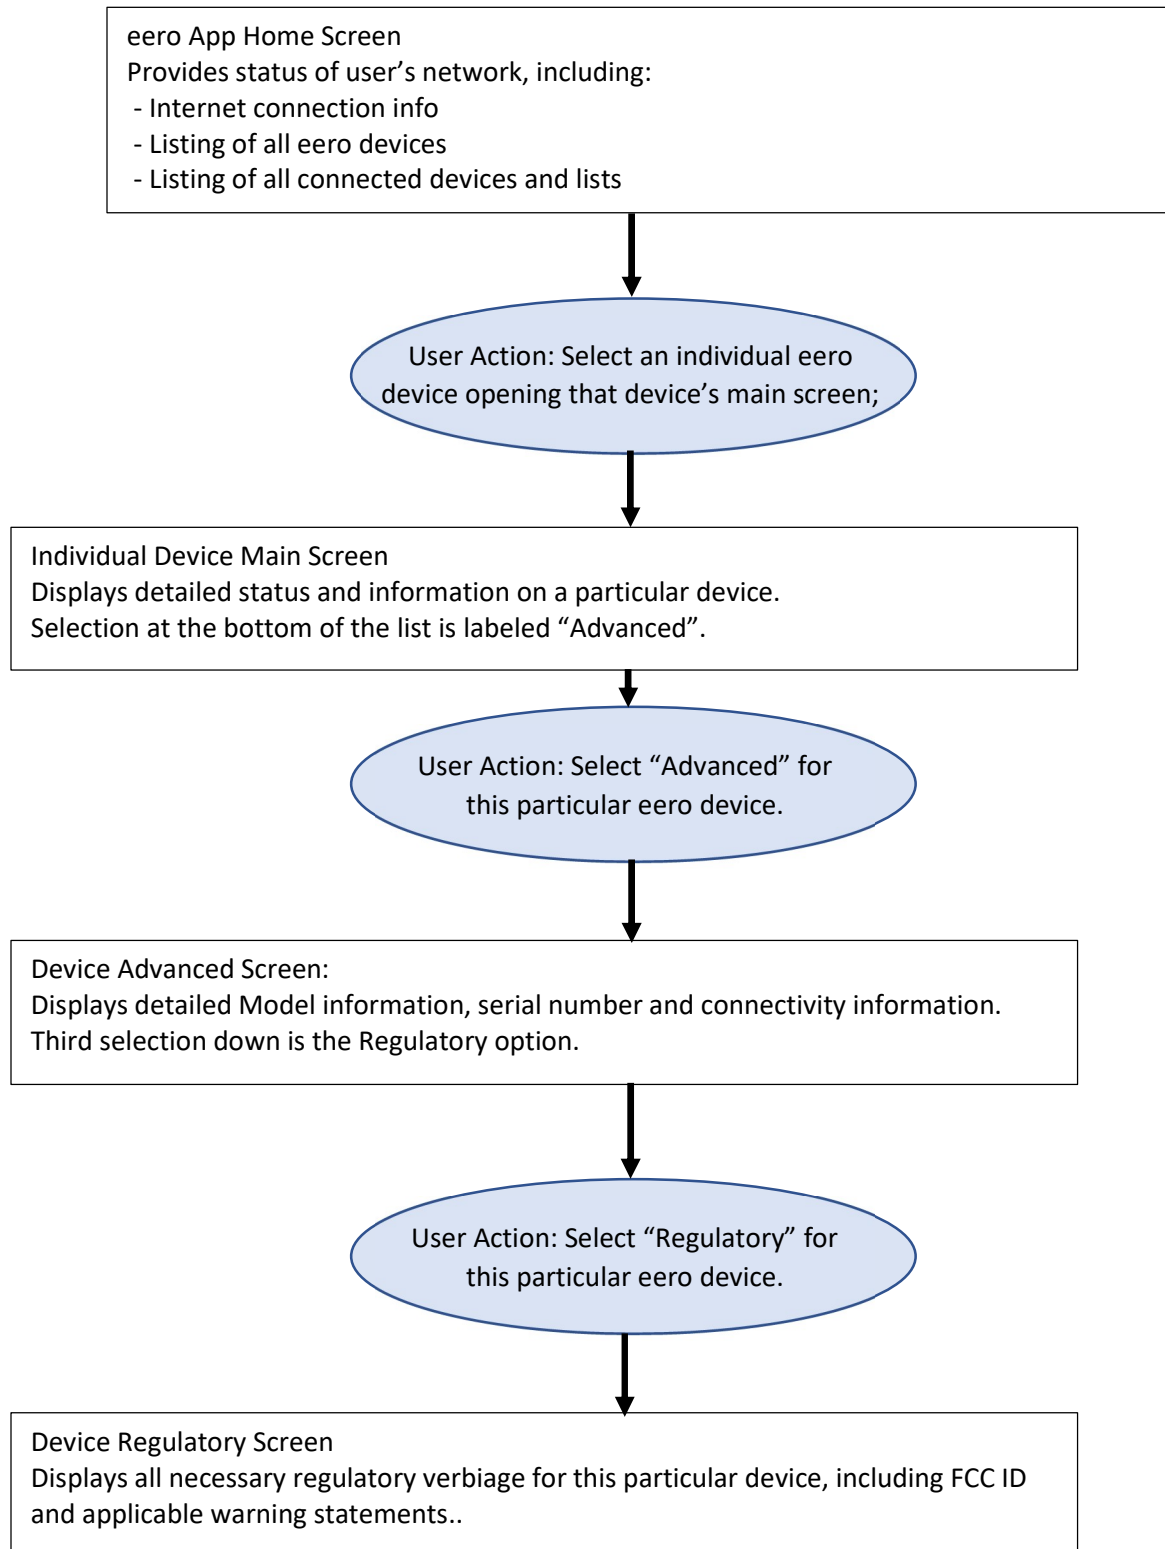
eero App Home Screen
Provides status of user’s network, including:
- Internet connection info
- Listing of all eero devices
- Listing of all connected devices and lists

User Action: Select an individual eero device opening that device’s main screen;

Individual Device Main Screen
Displays detailed status and information on a particular device.
Selection at the bottom of the list is labeled “Advanced”.

User Action: Select “Advanced” for this particular eero device.

Device Advanced Screen:
Displays detailed Model information, serial number and connectivity information.
Third selection down is the Regulatory option.

User Action: Select “Regulatory” for this particular eero device.

Device Regulatory Screen
Displays all necessary regulatory verbiage for this particular device, including FCC ID and applicable warning statements..